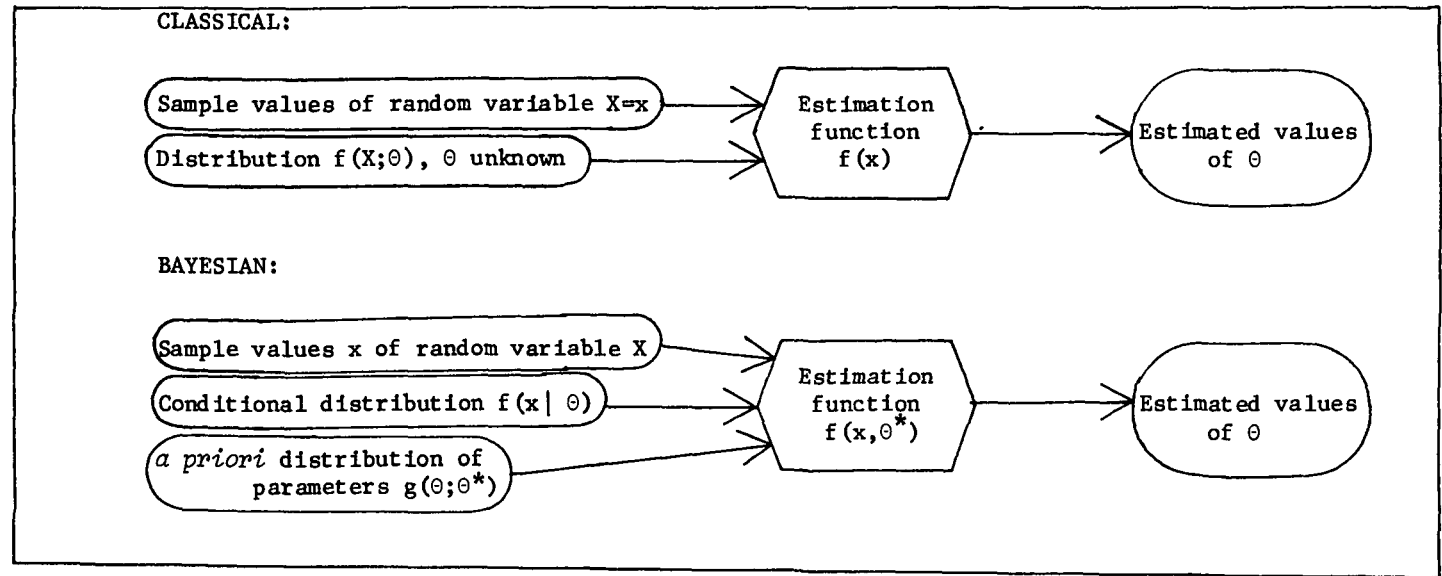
CLASSICAL:

Sample values of random variable $X=x$

Distribution $f(X;\Theta)$, $\Theta$ unknown

Estimation function $f(x)$

Estimated values of $\Theta$

BAYESIAN:

Sample values $x$ of random variable $X$

Conditional distribution $f(x|\Theta)$

*a priori* distribution of parameters $g(\Theta;\Theta^*)$

Estimation function $f(x,\Theta^*)$

Estimated values of $\Theta$